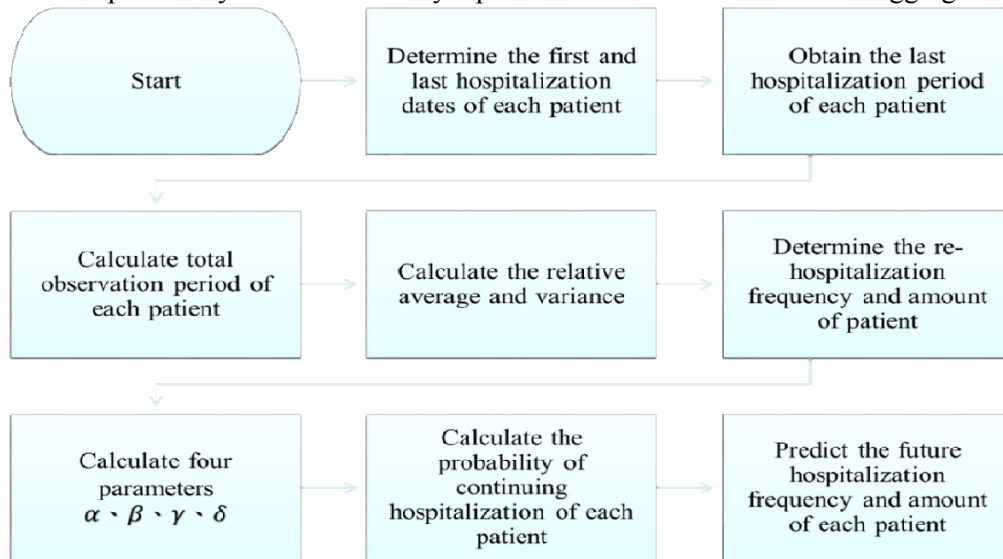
Start

Determine the first and last hospitalization dates of each patient

Obtain the last hospitalization period of each patient

Calculate total observation period of each patient

Calculate the relative average and variance

Determine the re-hospitalization frequency and amount of patient

Calculate four parameters $\alpha$ 、$\beta$ 、$\gamma$ 、$\delta$

Calculate the probability of continuing hospitalization of each patient

Predict the future hospitalization frequency and amount of each patient